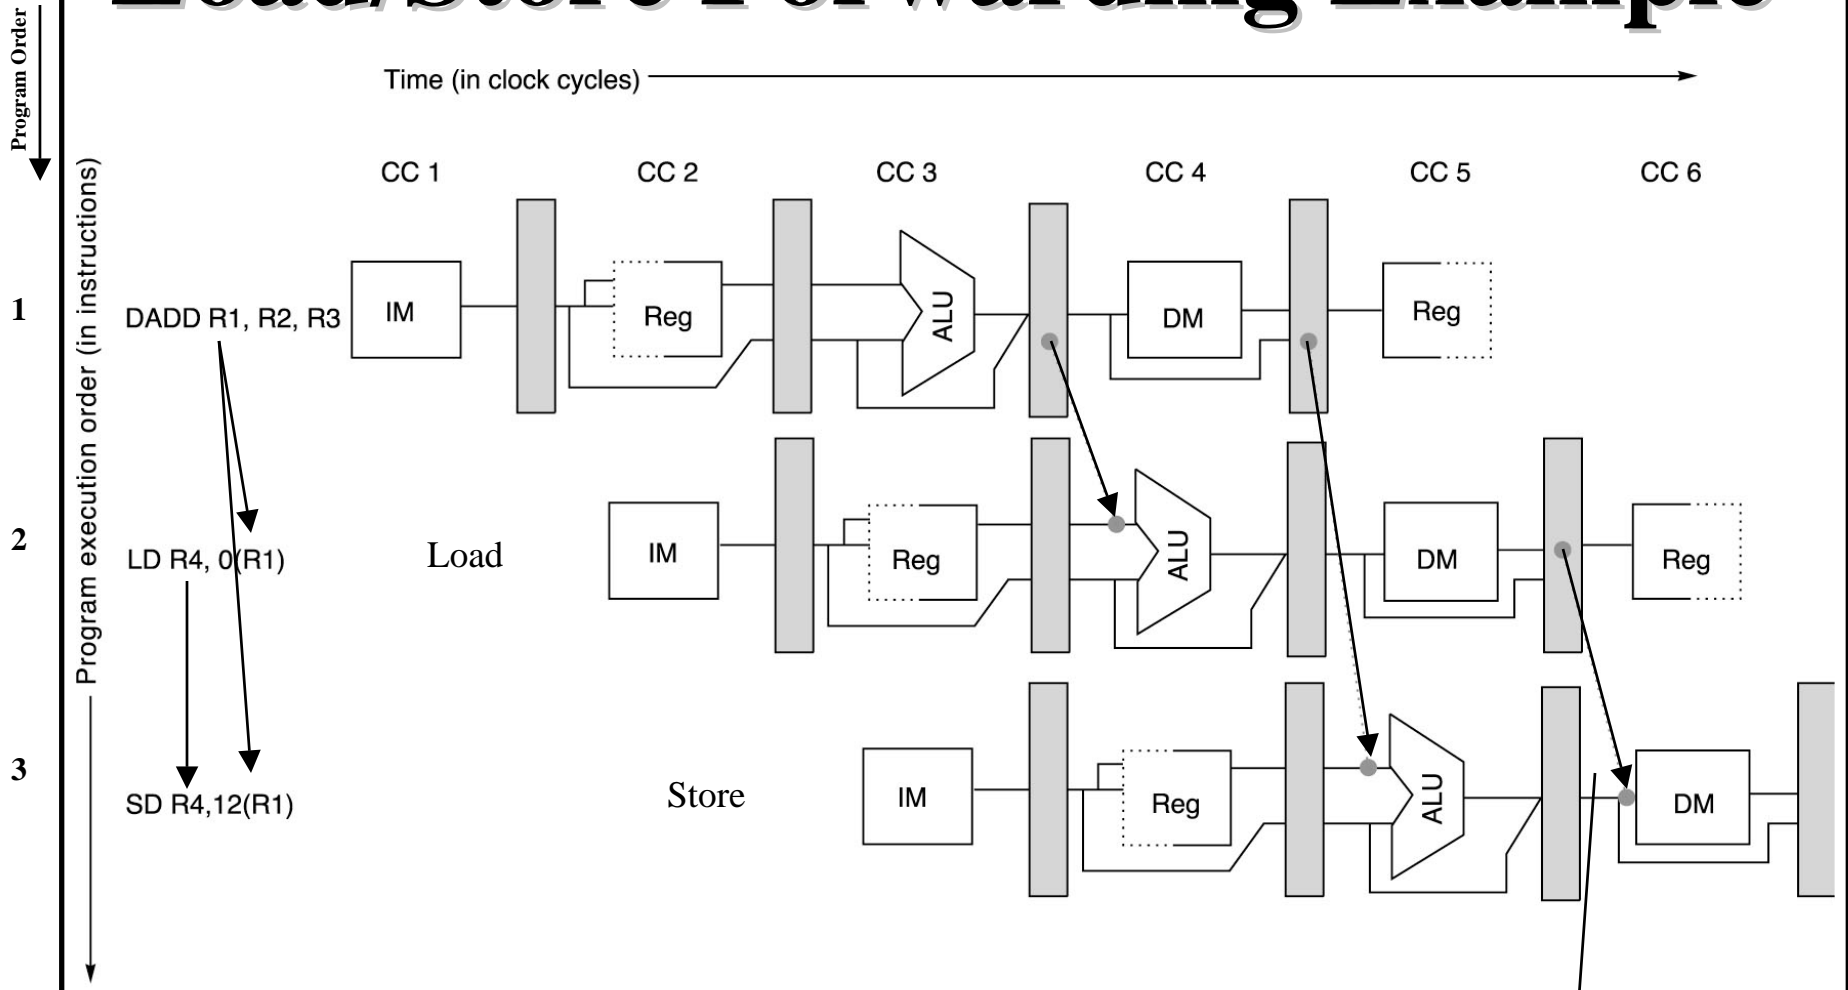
Load/Store Forwarding Example

Program Order

Time (in clock cycles)

CC 1 CC 2 CC 3 CC 4 CC 5 CC 6

Program execution order (in instructions)

1 DADD R1, R2, R3

IM Reg ALU DM Reg

2 LD R4, 0(R1)

Load

IM Reg ALU DM Reg

3 SD R4,12(R1)

Store

IM Reg ALU DM